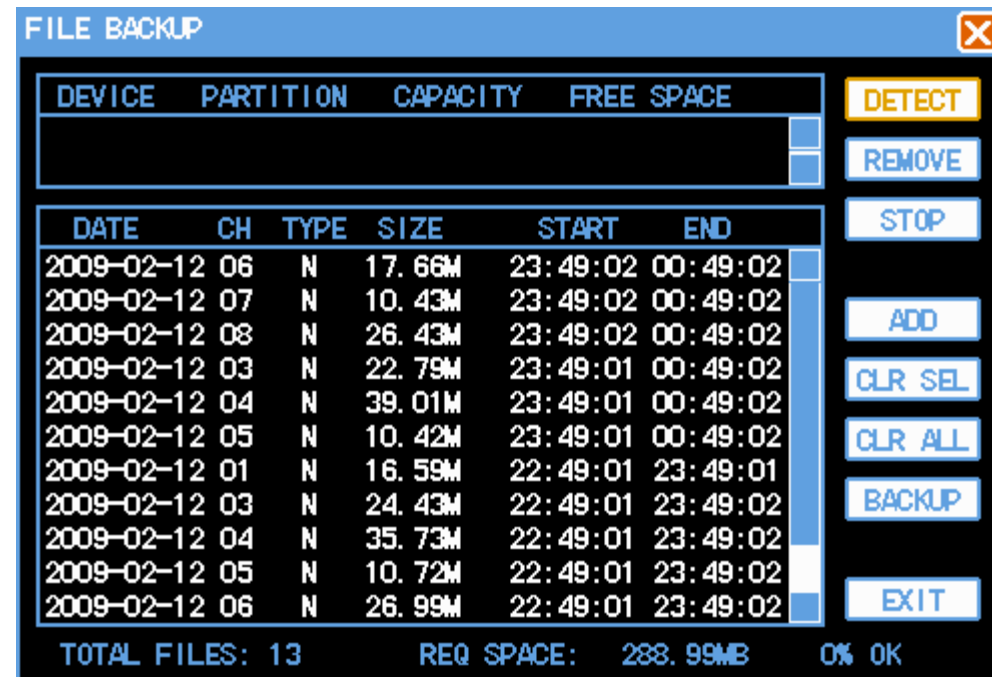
FILE BACKUP

| DEVICE | PARTITION | CAPACITY | FREE SPACE |
|---|---|---|---|

DETECT
REMOVE
STOP

| DATE | CH | TYPE | SIZE | START | END |
|---|---|---|---|---|---|
| 2009-02-12 | 06 | N | 17.66M | 23:49:02 | 00:49:02 |
| 2009-02-12 | 07 | N | 10.43M | 23:49:02 | 00:49:02 |
| 2009-02-12 | 08 | N | 26.43M | 23:49:02 | 00:49:02 |
| 2009-02-12 | 03 | N | 22.79M | 23:49:01 | 00:49:02 |
| 2009-02-12 | 04 | N | 39.01M | 23:49:01 | 00:49:02 |
| 2009-02-12 | 05 | N | 10.42M | 23:49:01 | 00:49:02 |
| 2009-02-12 | 01 | N | 16.59M | 22:49:01 | 23:49:01 |
| 2009-02-12 | 03 | N | 24.43M | 22:49:01 | 23:49:02 |
| 2009-02-12 | 04 | N | 35.73M | 22:49:01 | 23:49:02 |
| 2009-02-12 | 05 | N | 10.72M | 22:49:01 | 23:49:02 |
| 2009-02-12 | 06 | N | 26.99M | 22:49:01 | 23:49:02 |

ADD
CLR SEL
CLR ALL
BACKUP
EXIT

TOTAL FILES: 13 REQ SPACE: 288.99MB 0% OK